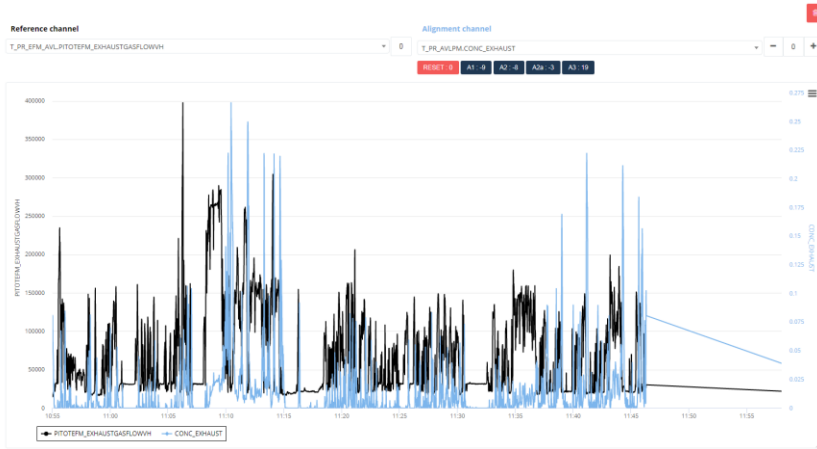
Reference channel

T_PR_EFM_AVL.PITOTEFM_EXHAUSTGASFLOWVH

0

Alignment channel

T_PR_AVLPM.CONC_EXHAUST

−

0

+

RESET : 0

A1 : -9

A2 : -8

A2a : -3

A3 : 19

400000

350000

300000

250000

200000

150000

100000

50000

0

PITOTEFM_EXHAUSTGASFLOWVH

0.275

0.25

0.225

0.2

0.175

0.15

0.125

0.1

0.075

0.05

0.025

0

CONC_EXHAUST

10:55

11:00

11:05

11:10

11:15

11:20

11:25

11:30

11:35

11:40

11:45

11:50

11:55

PITOTEFM_EXHAUSTGASFLOWVH

CONC_EXHAUST